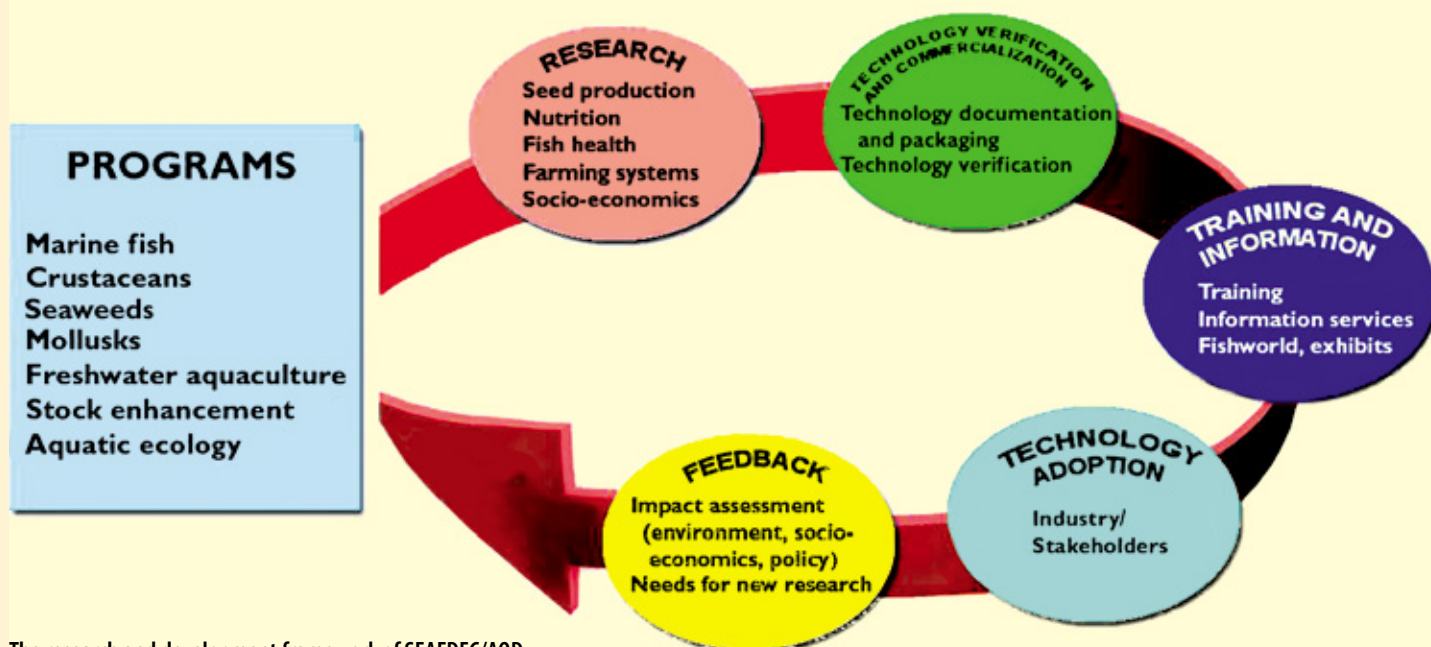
PROGRAMS

Marine fish
Crustaceans
Seaweeds
Mollusks
Freshwater aquaculture
Stock enhancement
Aquatic ecology

RESEARCH
Seed production
Nutrition
Fish health
Farming systems
Socio-economics

TECHNOLOGY VERIFICATION AND COMMERCIALIZATION
Technology documentation and packaging
Technology verification

TRAINING AND INFORMATION
Training
Information services
Fishworld, exhibits

TECHNOLOGY ADOPTION
Industry/
Stakeholders

FEEDBACK
Impact assessment (environment, socio-economics, policy)
Needs for new research

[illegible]